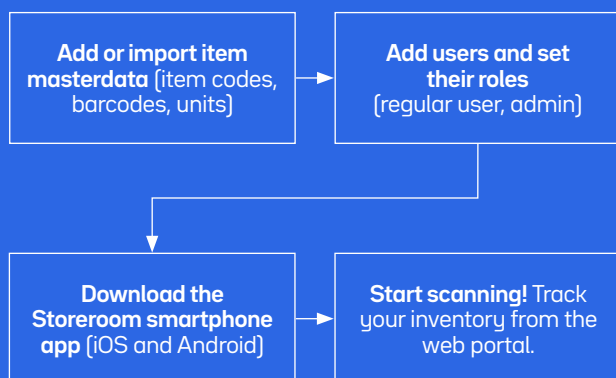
**Add or import item masterdata** (item codes, barcodes, units)

**Add users and set their roles** (regular user, admin)

**Download the Storeroom smartphone app** (iOS and Android)

**Start scanning!** Track your inventory from the web portal.